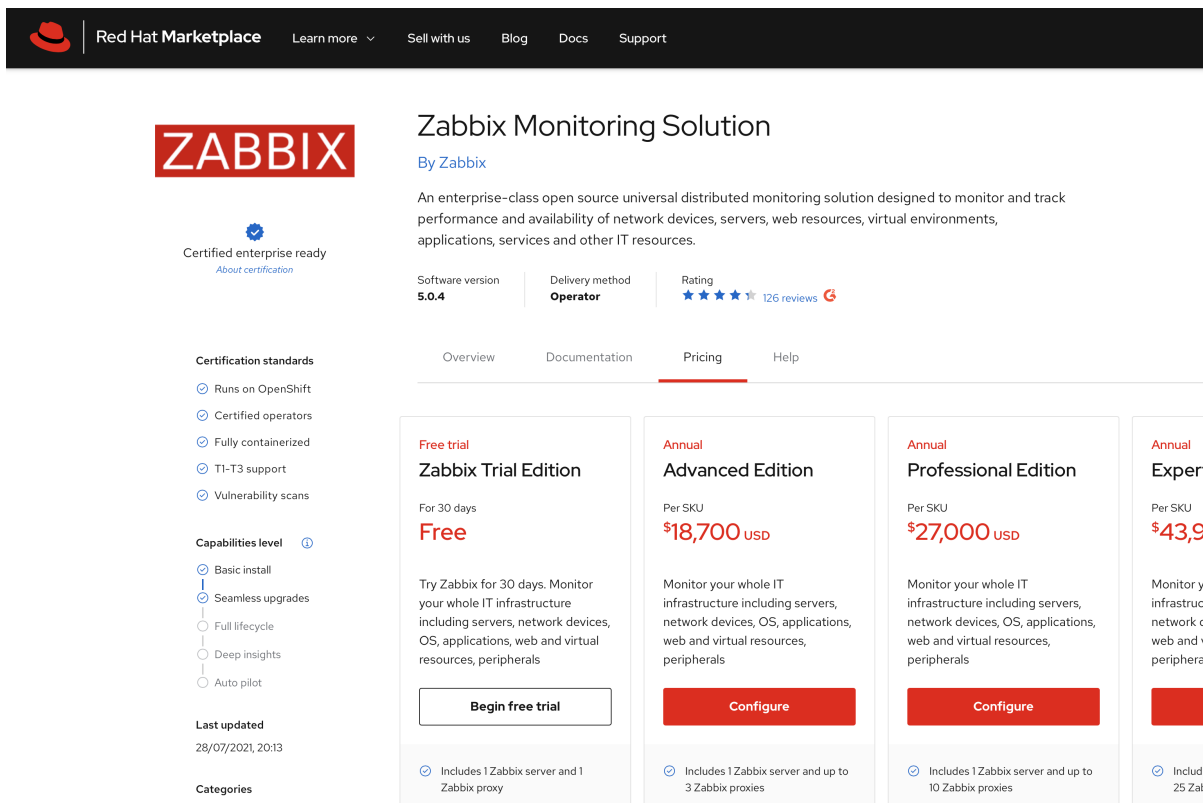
Red Hat Marketplace Learn more Sell with us Blog Docs Support

ZABBIX

Certified enterprise ready
About certification

Certification standards
Runs on OpenShift
Certified operators
Fully containerized
T1-T3 support
Vulnerability scans

Capabilities level
Basic install
Seamless upgrades
Full lifecycle
Deep insights
Auto pilot

Last updated
28/07/2021, 20:13

Categories

Zabbix Monitoring Solution

By Zabbix

An enterprise-class open source universal distributed monitoring solution designed to monitor and track performance and availability of network devices, servers, web resources, virtual environments, applications, services and other IT resources.

Software version
5.0.4

Delivery method
Operator

Rating
126 reviews

Overview Documentation Pricing Help

Free trial
Zabbix Trial Edition
For 30 days
Free
Try Zabbix for 30 days. Monitor your whole IT infrastructure including servers, network devices, OS, applications, web and virtual resources, peripherals
Begin free trial
Includes 1 Zabbix server and 1 Zabbix proxy

Annual
Advanced Edition
Per SKU
$18,700 USD
Monitor your whole IT infrastructure including servers, network devices, OS, applications, web and virtual resources, peripherals
Configure
Includes 1 Zabbix server and up to 3 Zabbix proxies

Annual
Professional Edition
Per SKU
$27,000 USD
Monitor your whole IT infrastructure including servers, network devices, OS, applications, web and virtual resources, peripherals
Configure
Includes 1 Zabbix server and up to 10 Zabbix proxies

Annual
Exper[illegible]
Per SKU
$43,9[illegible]
Monitor y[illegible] infrastruc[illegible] network d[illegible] web and v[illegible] periphera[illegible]
Includ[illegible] 25 Zab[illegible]